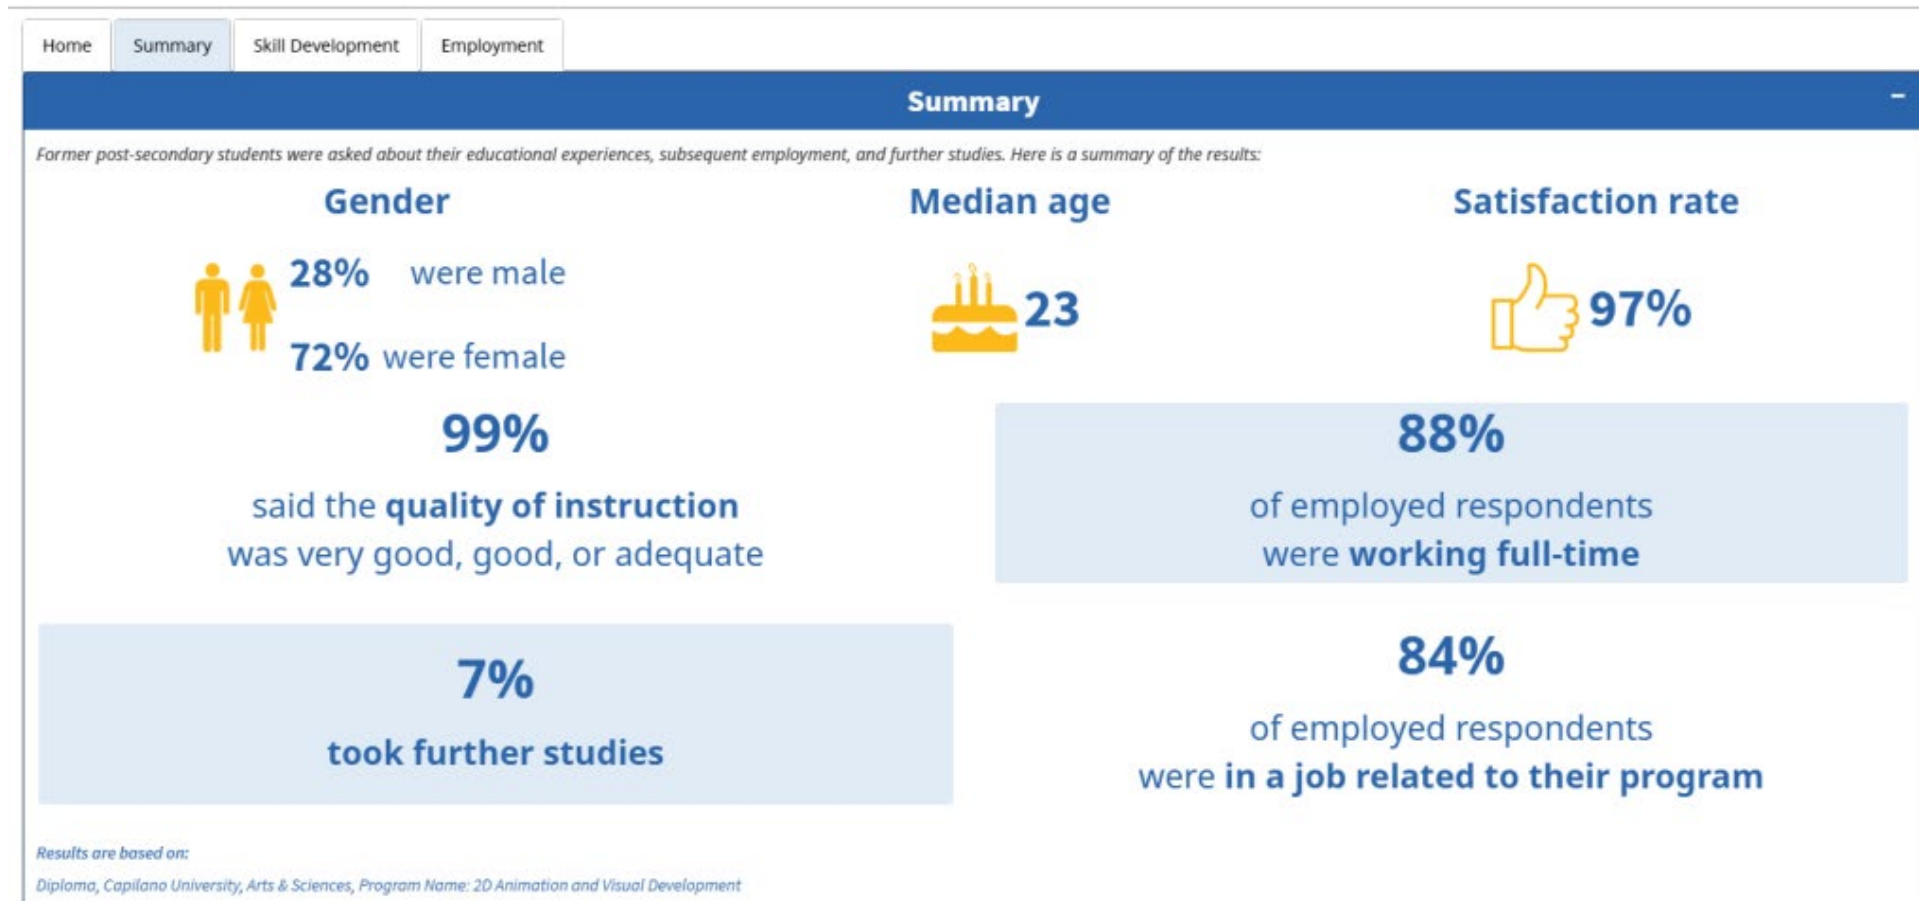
Home Summary Skill Development Employment

Summary

–

Former post-secondary students were asked about their educational experiences, subsequent employment, and further studies. Here is a summary of the results:

Gender

28% were male

72% were female

Median age

23

Satisfaction rate

97%

99%

said the quality of instruction was very good, good, or adequate

88%

of employed respondents were working full-time

7%

took further studies

84%

of employed respondents were in a job related to their program

Results are based on:

Diploma, Capilano University, Arts & Sciences, Program Name: 2D Animation and Visual Development